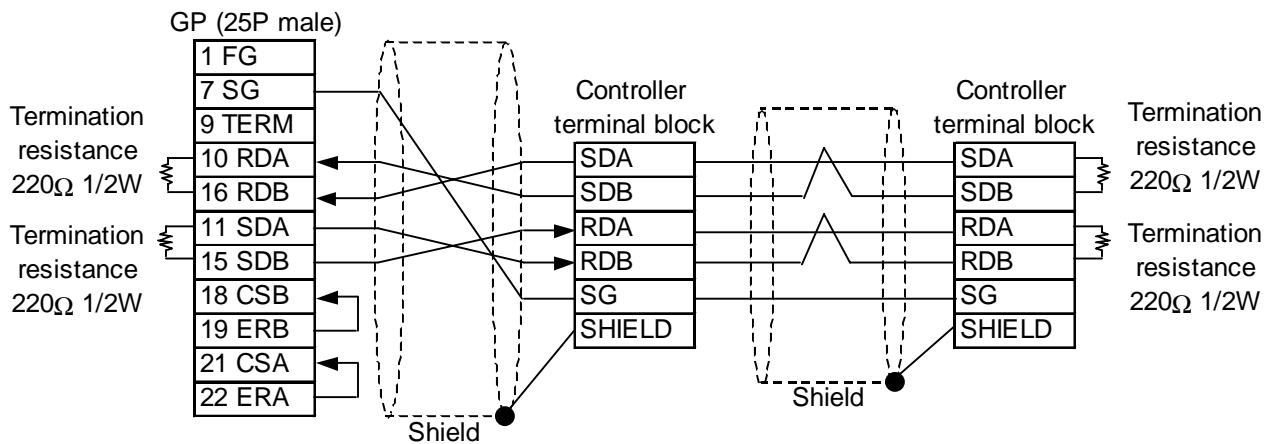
GP (25P male)
1 FG
7 SG
9 TERM
10 RDA
16 RDB
11 SDA
15 SDB
18 CSB
19 ERB
21 CSA
22 ERA

Termination resistance 220Ω 1/2W
Termination resistance 220Ω 1/2W

Shield

Controller terminal block
SDA
SDB
RDA
RDB
SG
SHIELD

Shield

Controller terminal block
SDA
SDB
RDA
RDB
SG
SHIELD

Termination resistance 220Ω 1/2W
Termination resistance 220Ω 1/2W